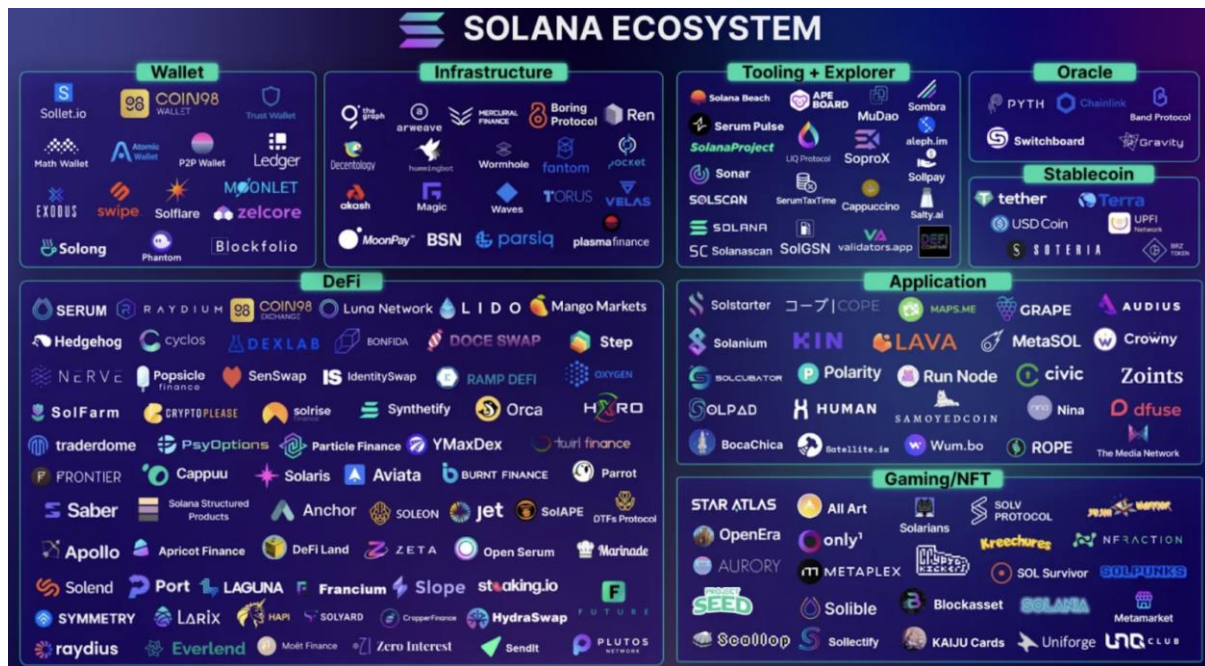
SOLANA ECOSYSTEM

Wallet

Sollet.io
COIN98 WALLET
Trust Wallet
Math Wallet
Atomic Wallet
P2P Wallet
Ledger
EXODUS
swipe
Solflare
MOONLET
zelcore
Solong
Phantom
Blockfolio

Infrastructure

the graph
arweave
MERCURIAL FINANCE
Boring Protocol
Ren
Decentology
hummingbot
Wormhole
fantom
pocket
akash
Magic
Waves
TORUS
VELAS
MoonPay
BSN
parsiq
plasmafinance

Tooling + Explorer

Solana Beach
APE BOARD
MuDao
Sombra
Serum Pulse
aleph.im
SolanaProject
LIQ Protocol
SoproX
Sonar
Sollpay
SOLSCAN
SerumTaxTime
Cappuccino
Salty.ai
SOLANA
SolGSN
validators.app
SC Solanascan

Oracle

PYTH
Chainlink
Band Protocol
Switchboard
Gravity

Stablecoin

tether
Terra
USD Coin
UPFI Network
SOTERIA
BRZ TOKEN

DeFi

SERUM
RAYDIUM
COIN98 EXCHANGE
Luna Network
LIDO
Mango Markets
Hedgehog
cyclos
DEXLAB
BONFIDA
DOCE SWAP
Step
NERVE
Popsicle finance
SenSwap
IdentitySwap
RAMP DEFI
OXYGEN
SolFarm
CRYPTOPLEASE
solrise finance
Synthetify
Orca
HXRO
traderdome
PsyOptions
Particle Finance
YMaxDex
twirl finance
PRONTIER
Cappuu
Solaris
Aviata
BURNT FINANCE
Parrot
Saber
Solana Structured Products
Anchor
SOLEON
jet
SolAPE
DTFs Protocol
Apollo
Apricot Finance
DeFi Land
ZETA
Open Serum
Marinade
Solend
Port
LAGUNA
Francium
Slope
staking.io
SYMMETRY
LARIX
HAPI
SOLYARD
CropperFinance
HydraSwap
FUTURE
raydius
Everlend
Moët Finance
Zero Interest
SendIt
PLUTOS NETWORK

Application

Solstarter
コープ | COPE
MAPS.ME
GRAPE
AUDIUS
Solanium
KIN
LAVA
MetaSOL
Crowny
SOLCUBATOR
Polarity
Run Node
civic
Zoints
SOLPAD
HUMAN
SAMOYEDCOIN
Nina
dfuse
BocaChica
Satellite.im
Wum.bo
ROPE
The Media Network

Gaming/NFT

STAR ATLAS
All Art
Solarians
SOLV PROTOCOL
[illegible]
OpenEra
only¹
Kreechures
NFRACTION
AURORY
METAPLEX
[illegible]
SOL Survivor
SOLPUNKS
PROJECT SEED
Solible
Blockasset
SOLANA
Metamarket
Scallop
Sollectify
KAIJU Cards
Uniforge
UNQ CLUB